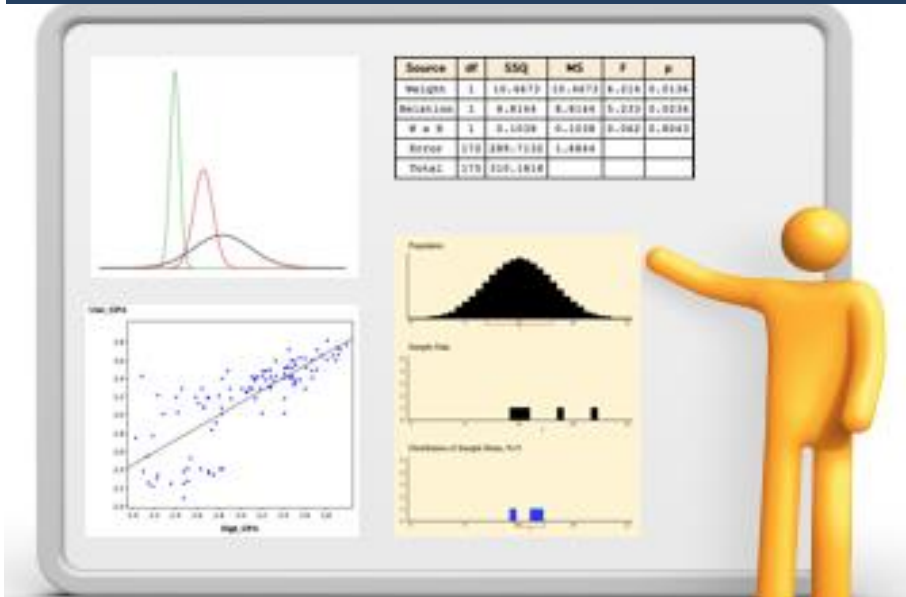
| Source | df | SSQ | MS | F | p |
|---|---|---|---|---|---|
| Weight | 1 | 10.4673 | 10.4673 | 6.214 | 0.0136 |
| Relation | 1 | 8.8164 | 8.8164 | 5.233 | 0.0234 |
| W x R | 1 | 0.1038 | 0.1038 | 0.062 | 0.8043 |
| Error | 172 | 289.7132 | 1.6844 | | |
| Total | 175 | 310.1818 | | | |

Univ_GPA

High_GPA

Population

Sample Data

Distribution of Sample Means, N=5